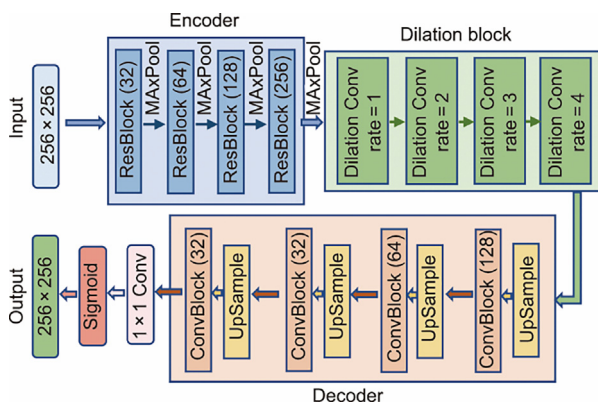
Encoder

Dilation block

Input

256 × 256

ResBlock (32)

MAxPool

ResBlock (64)

MAxPool

ResBlock (128)

MAxPool

ResBlock (256)

MAxPool

Dilation Conv rate = 1

Dilation Conv rate = 2

Dilation Conv rate = 3

Dilation Conv rate = 4

Output

256 × 256

Sigmoid

1 × 1 Conv

ConvBlock (32)

UpSample

ConvBlock (32)

UpSample

ConvBlock (64)

UpSample

ConvBlock (128)

UpSample

Decoder